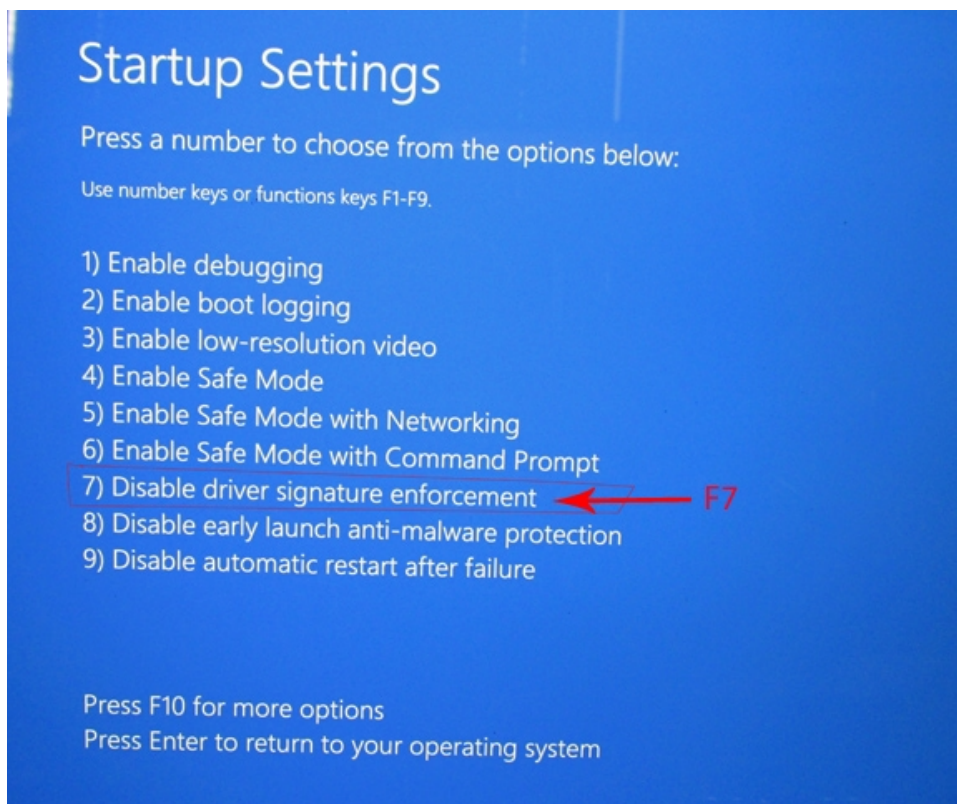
Startup Settings

Press a number to choose from the options below:

Use number keys or functions keys F1-F9.

1) Enable debugging
2) Enable boot logging
3) Enable low-resolution video
4) Enable Safe Mode
5) Enable Safe Mode with Networking
6) Enable Safe Mode with Command Prompt
7) Disable driver signature enforcement
8) Disable early launch anti-malware protection
9) Disable automatic restart after failure

F7

Press F10 for more options
Press Enter to return to your operating system